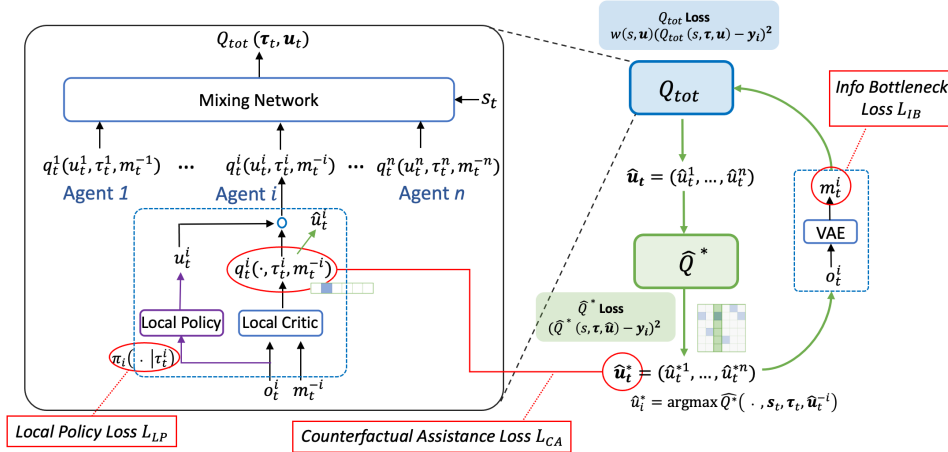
$Q_{tot}$ $(\boldsymbol{\tau}_t, \boldsymbol{u}_t)$

Mixing Network

$s_t$

$q_t^1(u_t^1, \tau_t^1, m_t^{-1})$ … $q_t^i(u_t^i, \tau_t^i, m_t^{-i})$ … $q_t^n(u_t^n, \tau_t^n, m_t^{-n})$

Agent 1 Agent $i$ Agent $n$

$\hat{u}_t^i$

$u_t^i$

$q_t^i(\cdot, \tau_t^i, m_t^{-i})$

Local Policy

Local Critic

$\pi_i(\cdot|\tau_t^i)$

$o_t^i$ $m_t^{-i}$

Local Policy Loss $L_{LP}$

$Q_{tot}$ Loss
$w(s,\boldsymbol{u})(Q_{tot}(s,\boldsymbol{\tau},\boldsymbol{u}) - \boldsymbol{y}_i)^2$

$Q_{tot}$

$\hat{\boldsymbol{u}}_t = (\hat{u}_t^1, \dots, \hat{u}_t^n)$

$\hat{Q}^*$

$\hat{Q}^*$ Loss
$(\hat{Q}^*(s,\boldsymbol{\tau},\hat{\boldsymbol{u}}) - \boldsymbol{y}_i)^2$

$\hat{\boldsymbol{u}}_t^* = (\hat{u}_t^{*1}, \dots, \hat{u}_t^{*n})$

$\hat{u}_i^* = \text{argmax}\, \hat{Q}^*(\cdot, \boldsymbol{s}_t, \boldsymbol{\tau}_t, \hat{\boldsymbol{u}}_t^{-i})$

Counterfactual Assistance Loss $L_{CA}$

Info Bottleneck Loss $L_{IB}$

$m_t^i$

VAE

$o_t^i$